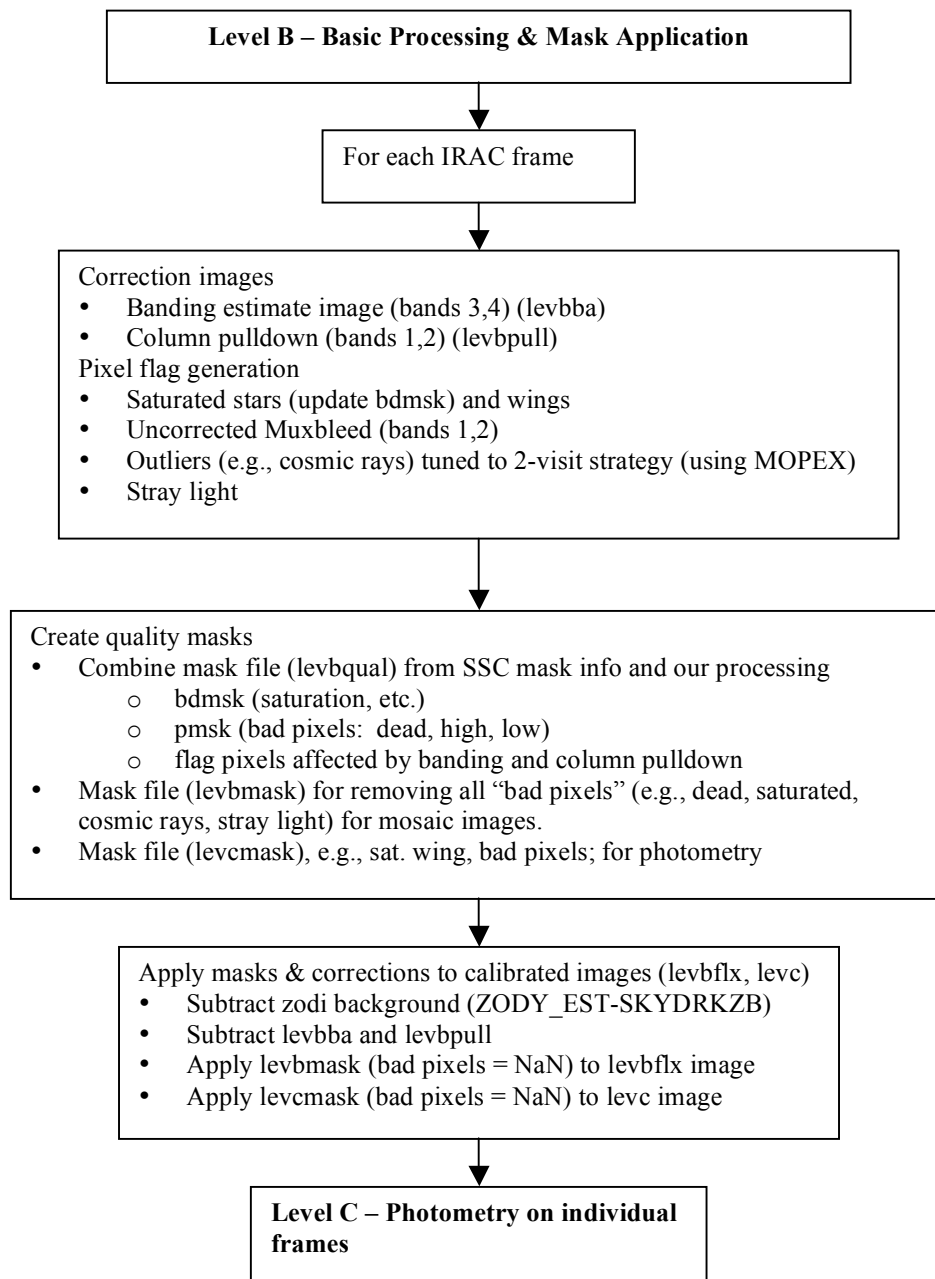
Level B – Basic Processing & Mask Application

For each IRAC frame

Correction images
• Banding estimate image (bands 3,4) (levbba)
• Column pulldown (bands 1,2) (levbpull)
Pixel flag generation
• Saturated stars (update bdmsk) and wings
• Uncorrected Muxbleed (bands 1,2)
• Outliers (e.g., cosmic rays) tuned to 2-visit strategy (using MOPEX)
• Stray light

Create quality masks
• Combine mask file (levbqual) from SSC mask info and our processing
  o bdmsk (saturation, etc.)
  o pmsk (bad pixels: dead, high, low)
  o flag pixels affected by banding and column pulldown
• Mask file (levbmask) for removing all "bad pixels" (e.g., dead, saturated, cosmic rays, stray light) for mosaic images.
• Mask file (levcmask), e.g., sat. wing, bad pixels; for photometry

Apply masks & corrections to calibrated images (levbflx, levc)
• Subtract zodi background (ZODY_EST-SKYDRKZB)
• Subtract levbba and levbpull
• Apply levbmask (bad pixels = NaN) to levbflx image
• Apply levcmask (bad pixels = NaN) to levc image

Level C – Photometry on individual frames